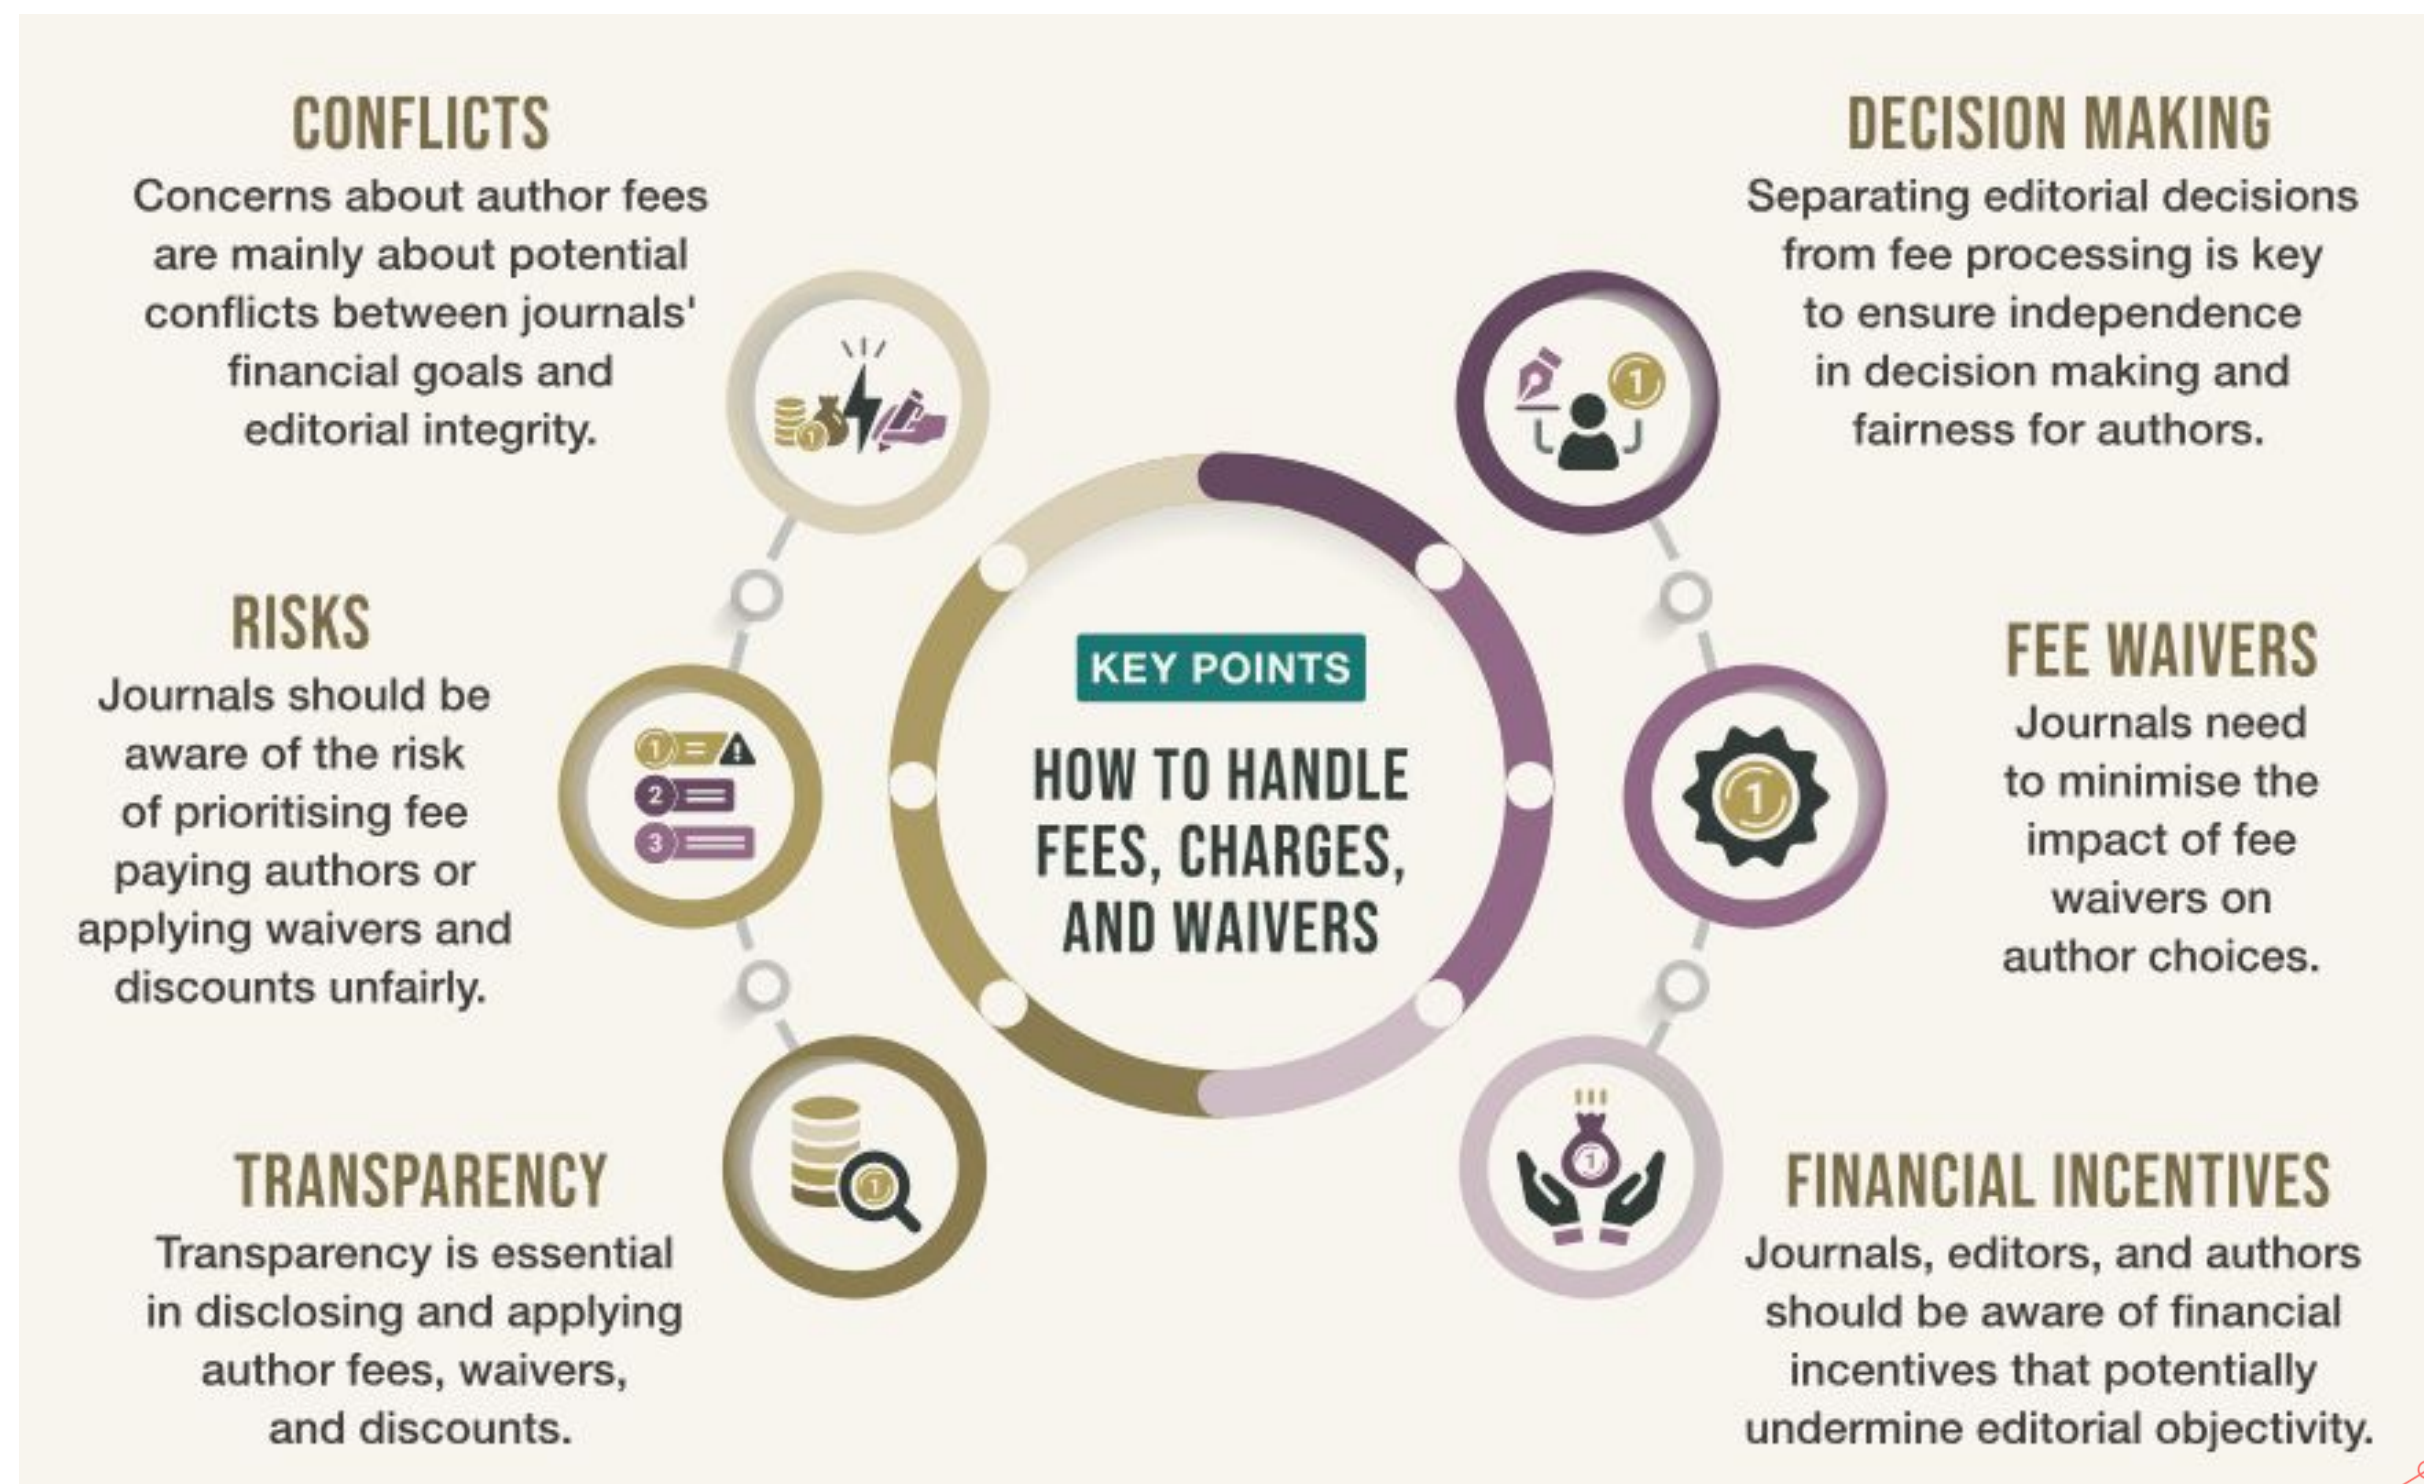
KEY POINTS

HOW TO HANDLE FEES, CHARGES, AND WAIVERS

CONFLICTS

Concerns about author fees are mainly about potential conflicts between journals' financial goals and editorial integrity.

RISKS

Journals should be aware of the risk of prioritising fee paying authors or applying waivers and discounts unfairly.

TRANSPARENCY

Transparency is essential in disclosing and applying author fees, waivers, and discounts.

DECISION MAKING

Separating editorial decisions from fee processing is key to ensure independence in decision making and fairness for authors.

FEE WAIVERS

Journals need to minimise the impact of fee waivers on author choices.

FINANCIAL INCENTIVES

Journals, editors, and authors should be aware of financial incentives that potentially undermine editorial objectivity.